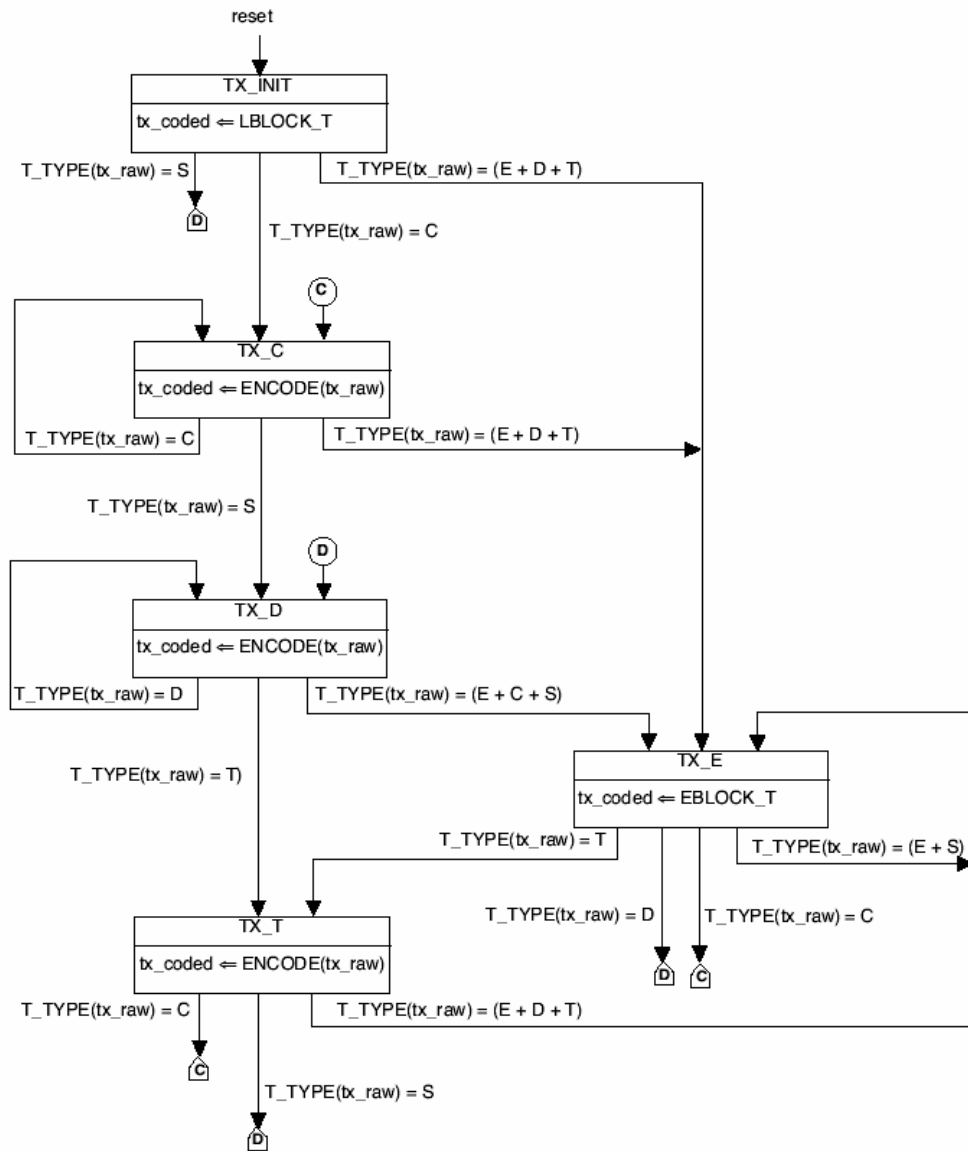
reset

TX_INIT
tx_coded ⇐ LBLOCK_T

T_TYPE(tx_raw) = S
D
T_TYPE(tx_raw) = (E + D + T)
T_TYPE(tx_raw) = C

C
TX_C
tx_coded ⇐ ENCODE(tx_raw)
T_TYPE(tx_raw) = C
T_TYPE(tx_raw) = (E + D + T)
T_TYPE(tx_raw) = S

D
TX_D
tx_coded ⇐ ENCODE(tx_raw)
T_TYPE(tx_raw) = D
T_TYPE(tx_raw) = (E + C + S)
T_TYPE(tx_raw) = T)

TX_E
tx_coded ⇐ EBLOCK_T
T_TYPE(tx_raw) = T
T_TYPE(tx_raw) = (E + S)
T_TYPE(tx_raw) = D
T_TYPE(tx_raw) = C
D
C

TX_T
tx_coded ⇐ ENCODE(tx_raw)
T_TYPE(tx_raw) = C
T_TYPE(tx_raw) = (E + D + T)
C
T_TYPE(tx_raw) = S
D